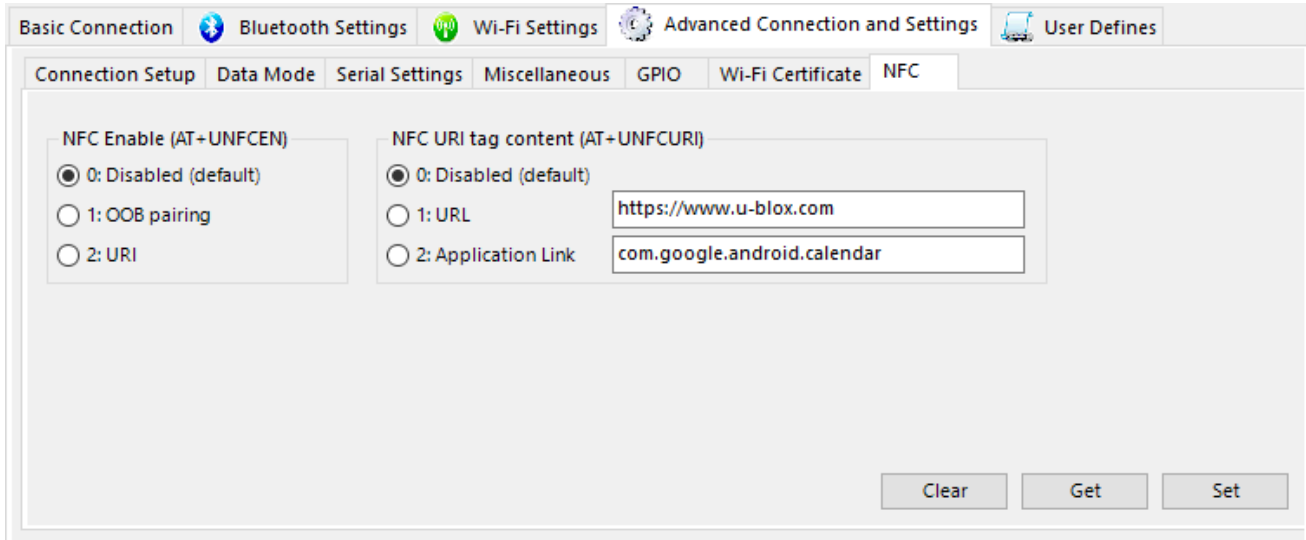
Basic Connection | Bluetooth Settings | Wi-Fi Settings | Advanced Connection and Settings | User Defines

Connection Setup | Data Mode | Serial Settings | Miscellaneous | GPIO | Wi-Fi Certificate | NFC

NFC Enable (AT+UNFCEN)

0: Disabled (default)

1: OOB pairing

2: URI

NFC URI tag content (AT+UNFCURI)

0: Disabled (default)

1: URL https://www.u-blox.com

2: Application Link com.google.android.calendar

Clear Get Set